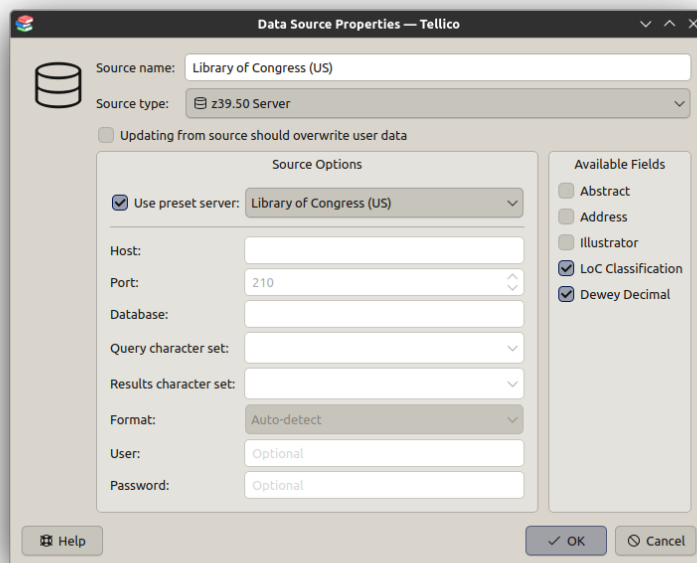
Data Source Properties — Tellico

Source name: Library of Congress (US)

Source type: z39.50 Server

Updating from source should overwrite user data

Source Options

Use preset server: Library of Congress (US)

Host:

Port: 210

Database:

Query character set:

Results character set:

Format: Auto-detect

User: Optional

Password: Optional

Available Fields

Abstract

Address

Illustrator

LoC Classification

Dewey Decimal

Help

OK

Cancel